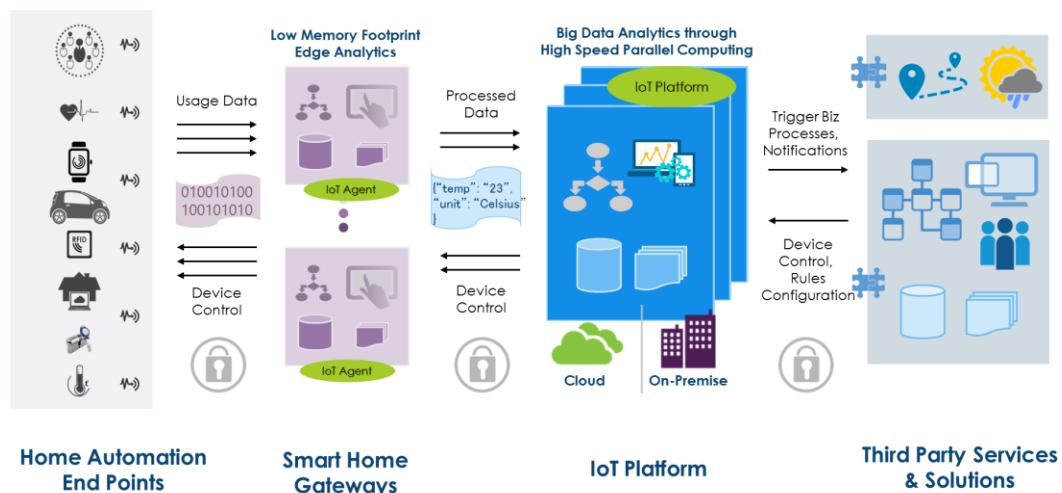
Low Memory Footprint Edge Analytics

Big Data Analytics through High Speed Parallel Computing

IoT Platform

Usage Data

010010100
100101010

Device Control

IoT Agent

IoT Agent

Processed Data

{"temp": "23", "unit": "Celsius"}

Device Control

Trigger Biz Processes, Notifications

Device Control, Rules Configuration

RFID

Cloud

On-Premise

Home Automation End Points

Smart Home Gateways

IoT Platform

Third Party Services & Solutions